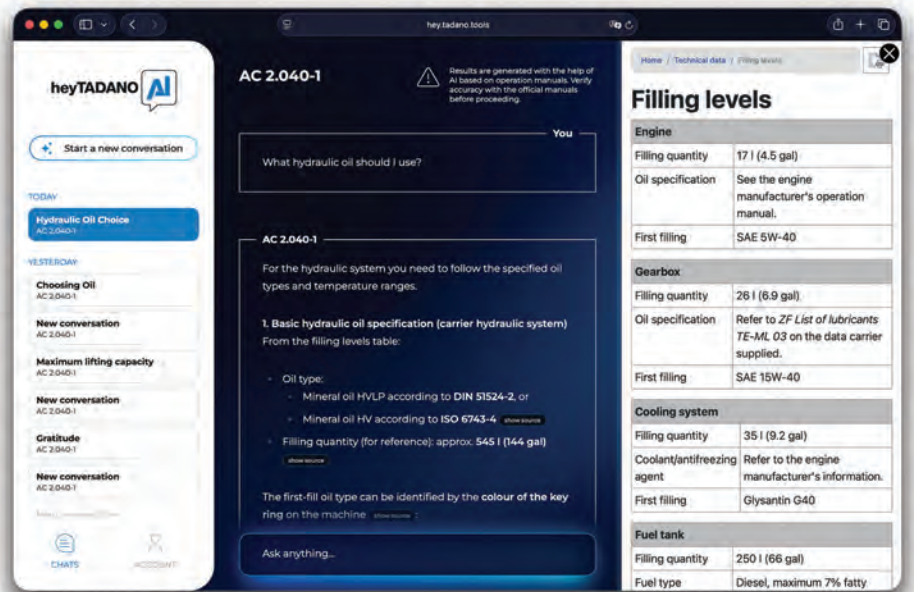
hey.tadano.tools

heyTADANO AI

Start a new conversation

TODAY

Hydraulic Oil Choice
AC 2.040-1

YESTERDAY

Choosing Oil
AC 2.040-1

New conversation
AC 2.040-1

Maximum lifting capacity
AC 2.040-1

New conversation
AC 2.040-1

Gratitude
AC 2.040-1

New conversation
AC 2.040-1

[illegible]

CHATS

ACCOUNT

AC 2.040-1

Results are generated with the help of AI based on operation manuals. Verify accuracy with the official manuals before proceeding.

You

What hydraulic oil should I use?

AC 2.040-1

For the hydraulic system you need to follow the specified oil types and temperature ranges.

1. Basic hydraulic oil specification (carrier hydraulic system)
From the filling levels table:

- Oil type:
  - Mineral oil HVLP according to DIN 51524-2, or
  - Mineral oil HV according to ISO 6743-4 show source
- Filling quantity (for reference): approx. 545 l (144 gal) show source

The first-fill oil type can be identified by the colour of the key ring on the machine show source

Ask anything...

Home / Technical data / Filling levels

Filling levels

| Engine | |
|---|---|
| Filling quantity | 17 l (4.5 gal) |
| Oil specification | See the engine manufacturer's operation manual. |
| First filling | SAE 5W-40 |

| Gearbox | |
|---|---|
| Filling quantity | 26 l (6.9 gal) |
| Oil specification | Refer to ZF List of lubricants TE-ML 03 on the data carrier supplied. |
| First filling | SAE 15W-40 |

| Cooling system | |
|---|---|
| Filling quantity | 35 l (9.2 gal) |
| Coolant/antifreezing agent | Refer to the engine manufacturer's information. |
| First filling | Glysantin G40 |

| Fuel tank | |
|---|---|
| Filling quantity | 250 l (66 gal) |
| Fuel type | Diesel, maximum 7% fatty |